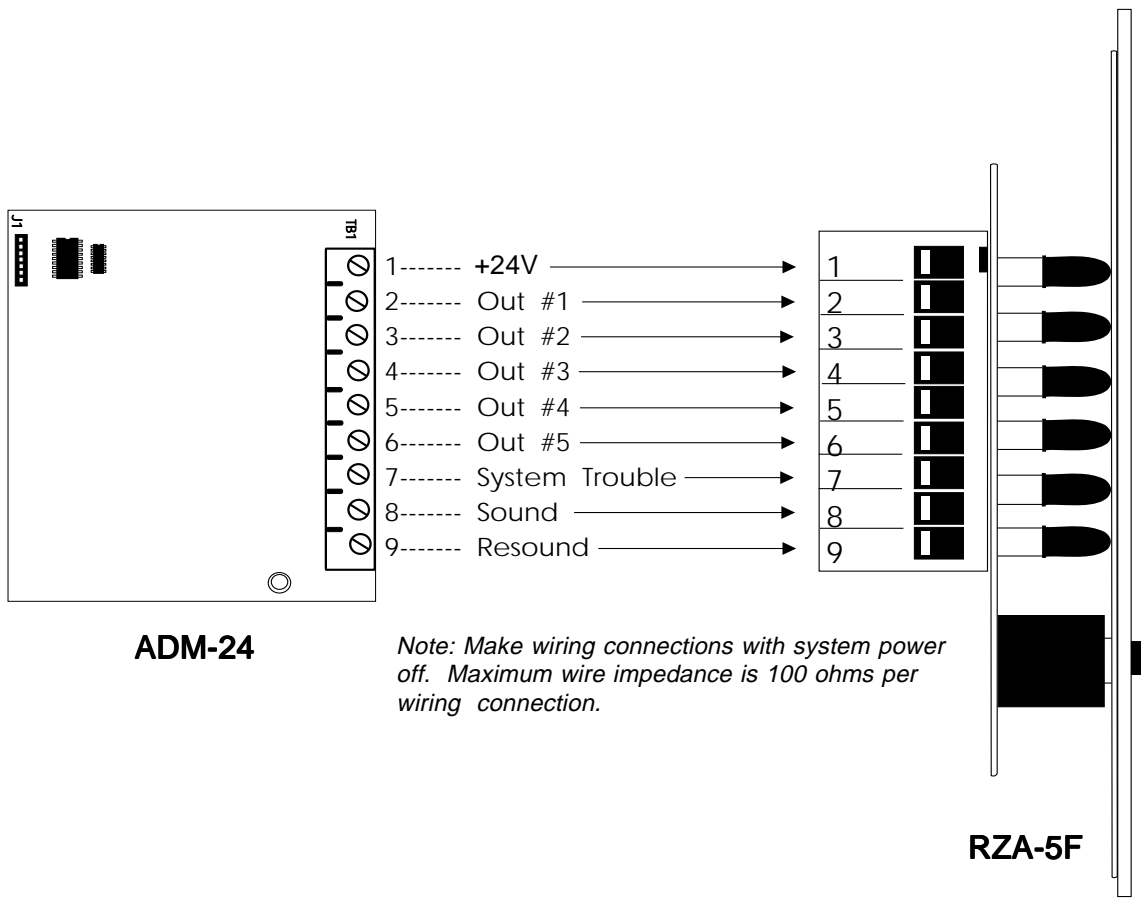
J1

TB1

1------- +24V

2------- Out #1

3------- Out #2

4------- Out #3

5------- Out #4

6------- Out #5

7------- System Trouble

8------- Sound

9------- Resound

1
2
3
4
5
6
7
8
9

ADM-24

Note: Make wiring connections with system power off. Maximum wire impedance is 100 ohms per wiring connection.

RZA-5F